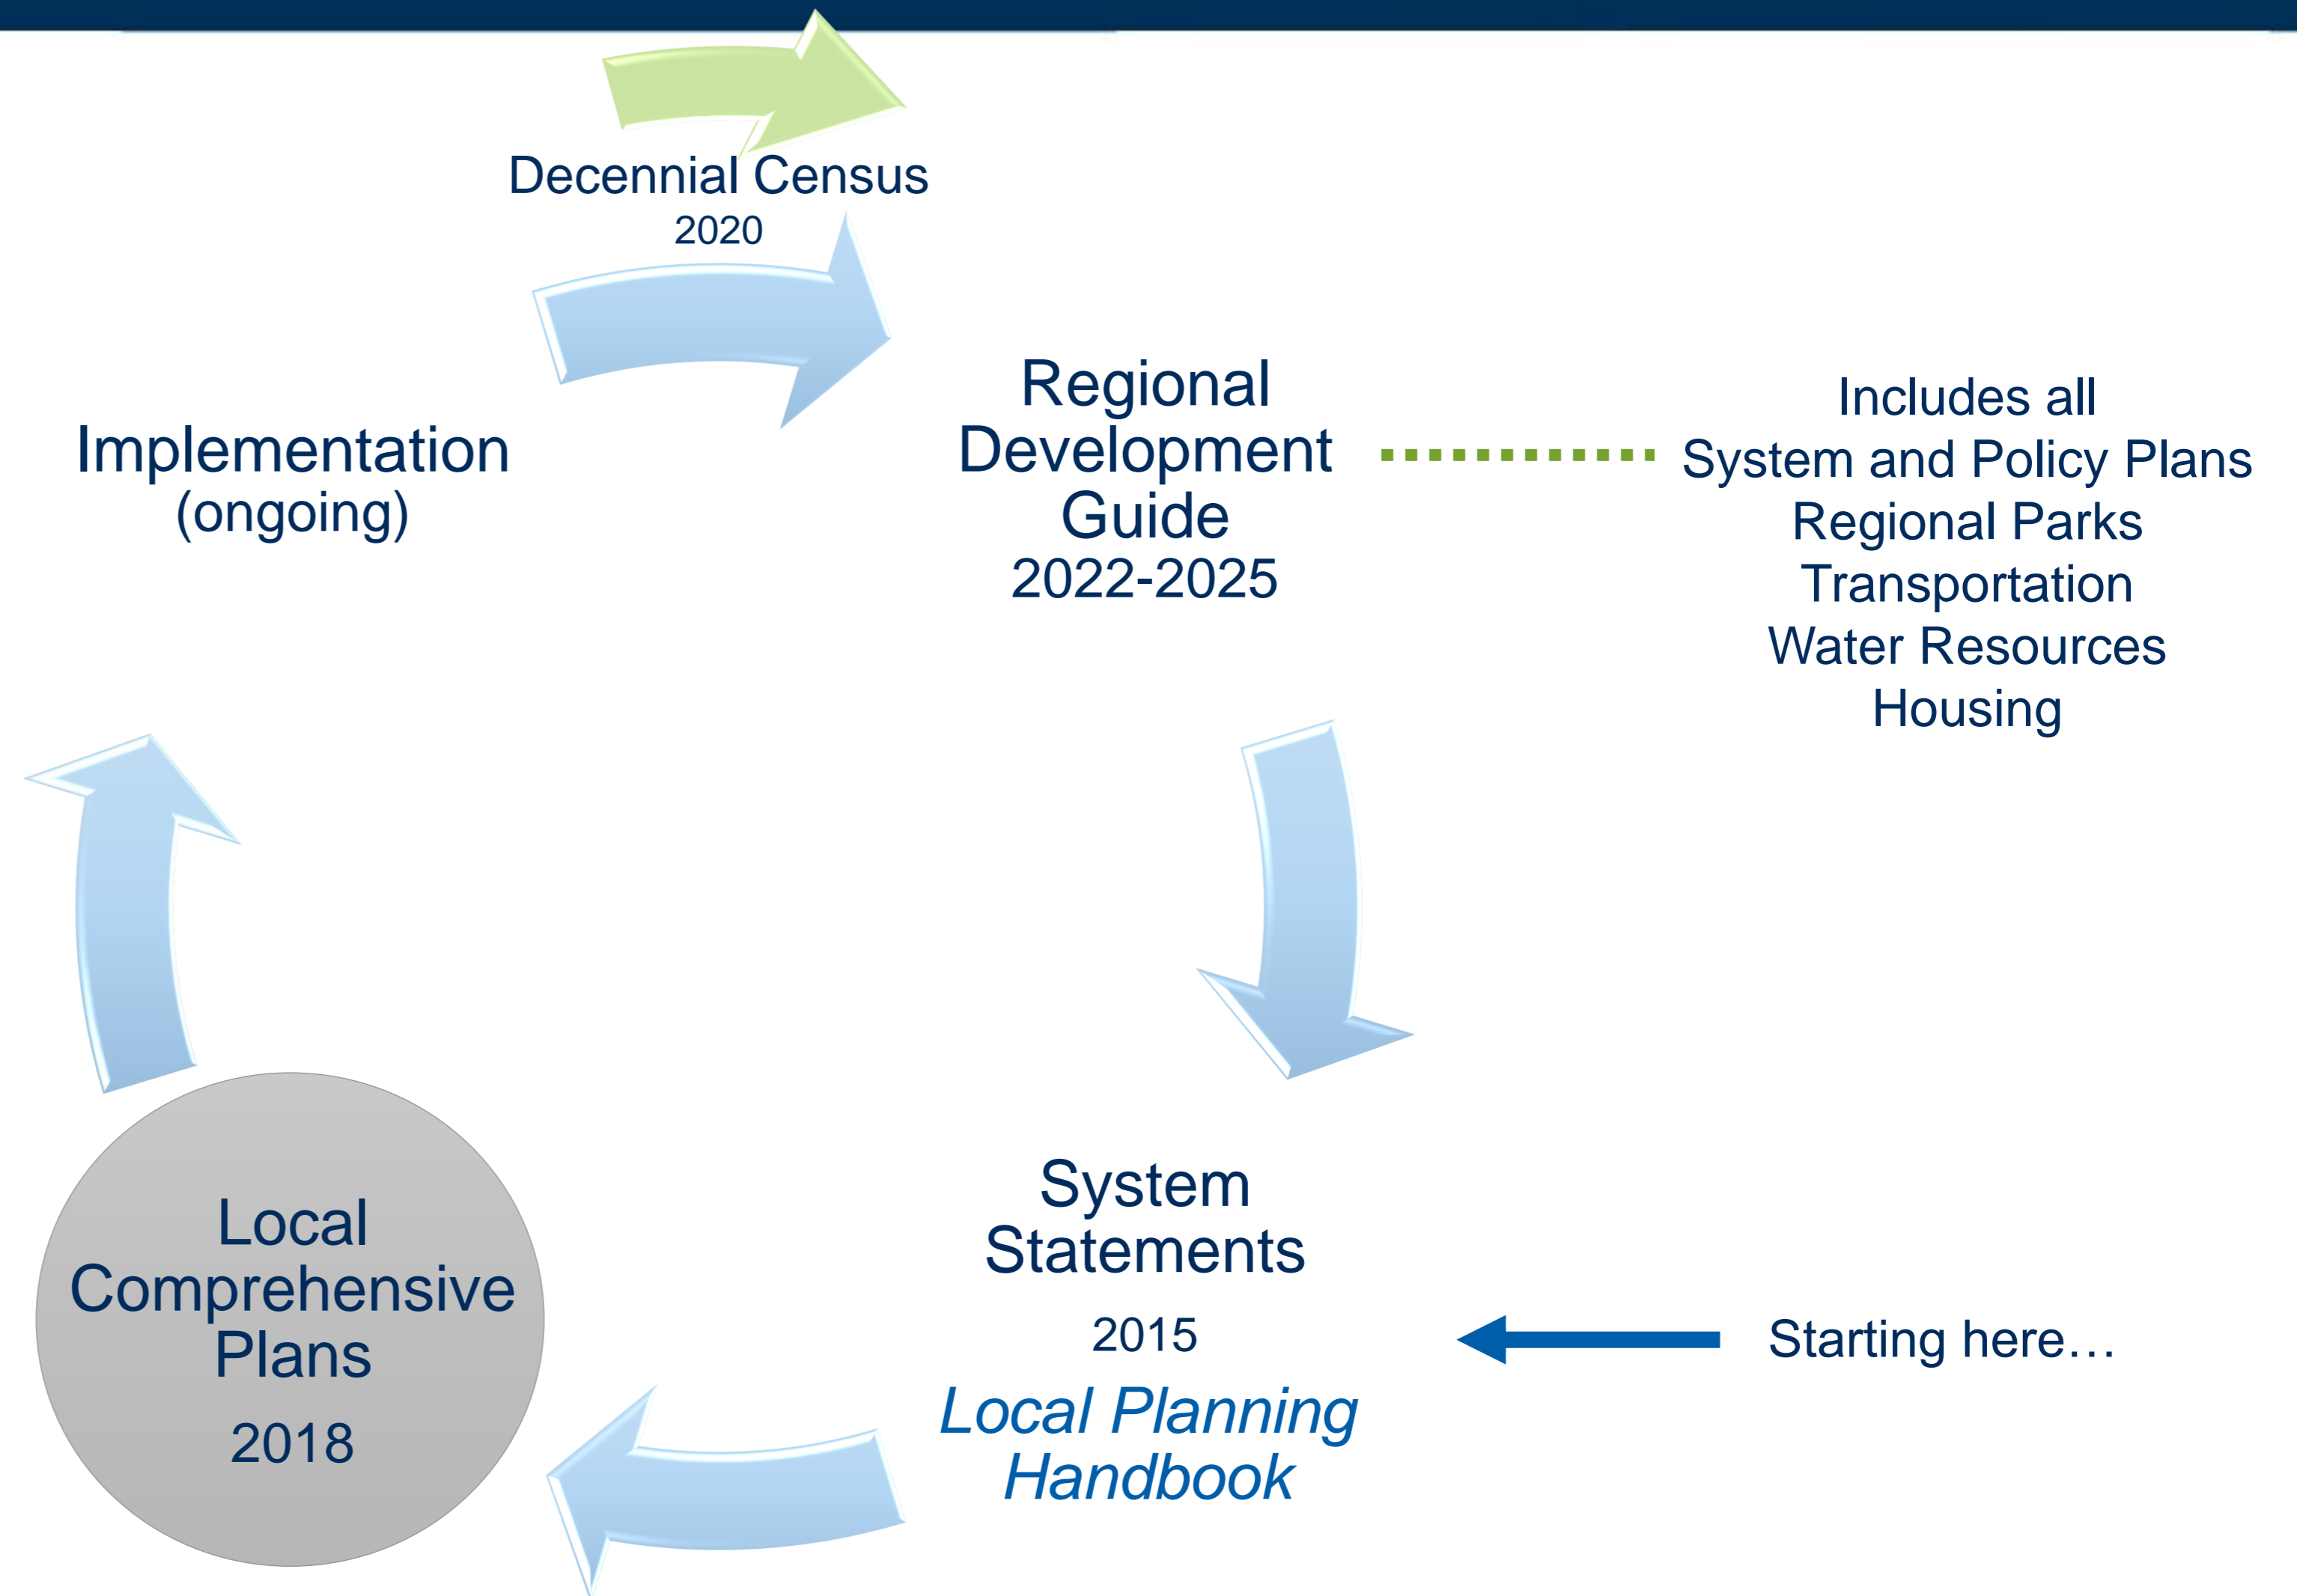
Decennial Census
2020

Implementation
(ongoing)

Regional
Development
Guide
2022-2025

Includes all
System and Policy Plans
Regional Parks
Transportation
Water Resources
Housing

Local
Comprehensive
Plans
2018

System
Statements
2015
Local Planning
Handbook

Starting here…